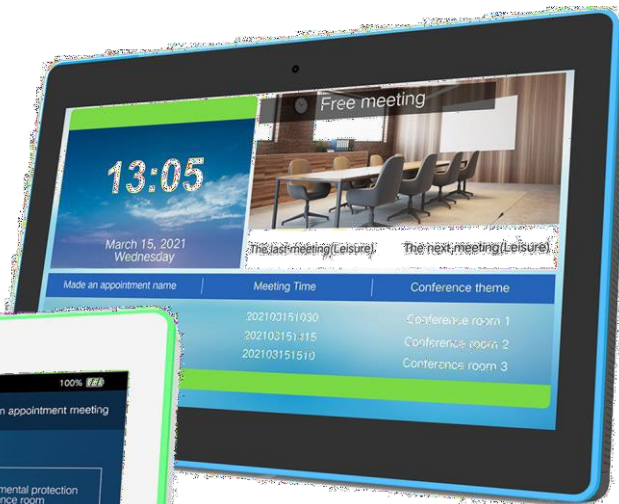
Free meeting

13:05

March 15, 2021
Wednesday

The last meeting(Leisure)

The next meeting(Leisure)

| Made an appointment name | Meeting Time | Conference theme |
|---|---|---|
| | 202103151030 | Conference room 1 |
| | 202103151315 | Conference room 2 |
| | 202103151510 | Conference room 3 |

100%

n appointment meeting

mental protection
nce room